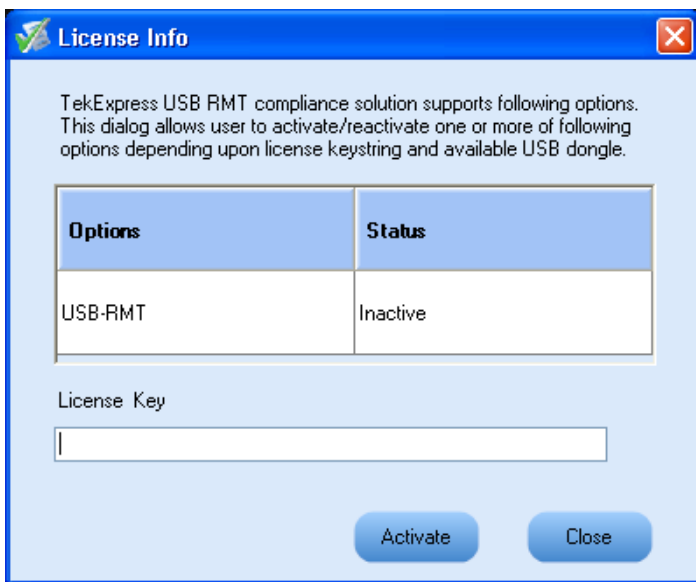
License Info

TekExpress USB RMT compliance solution supports following options. This dialog allows user to activate/reactivate one or more of following options depending upon license keystring and available USB dongle.

| Options | Status |
|---|---|
| USB-RMT | Inactive |

License Key

Activate

Close